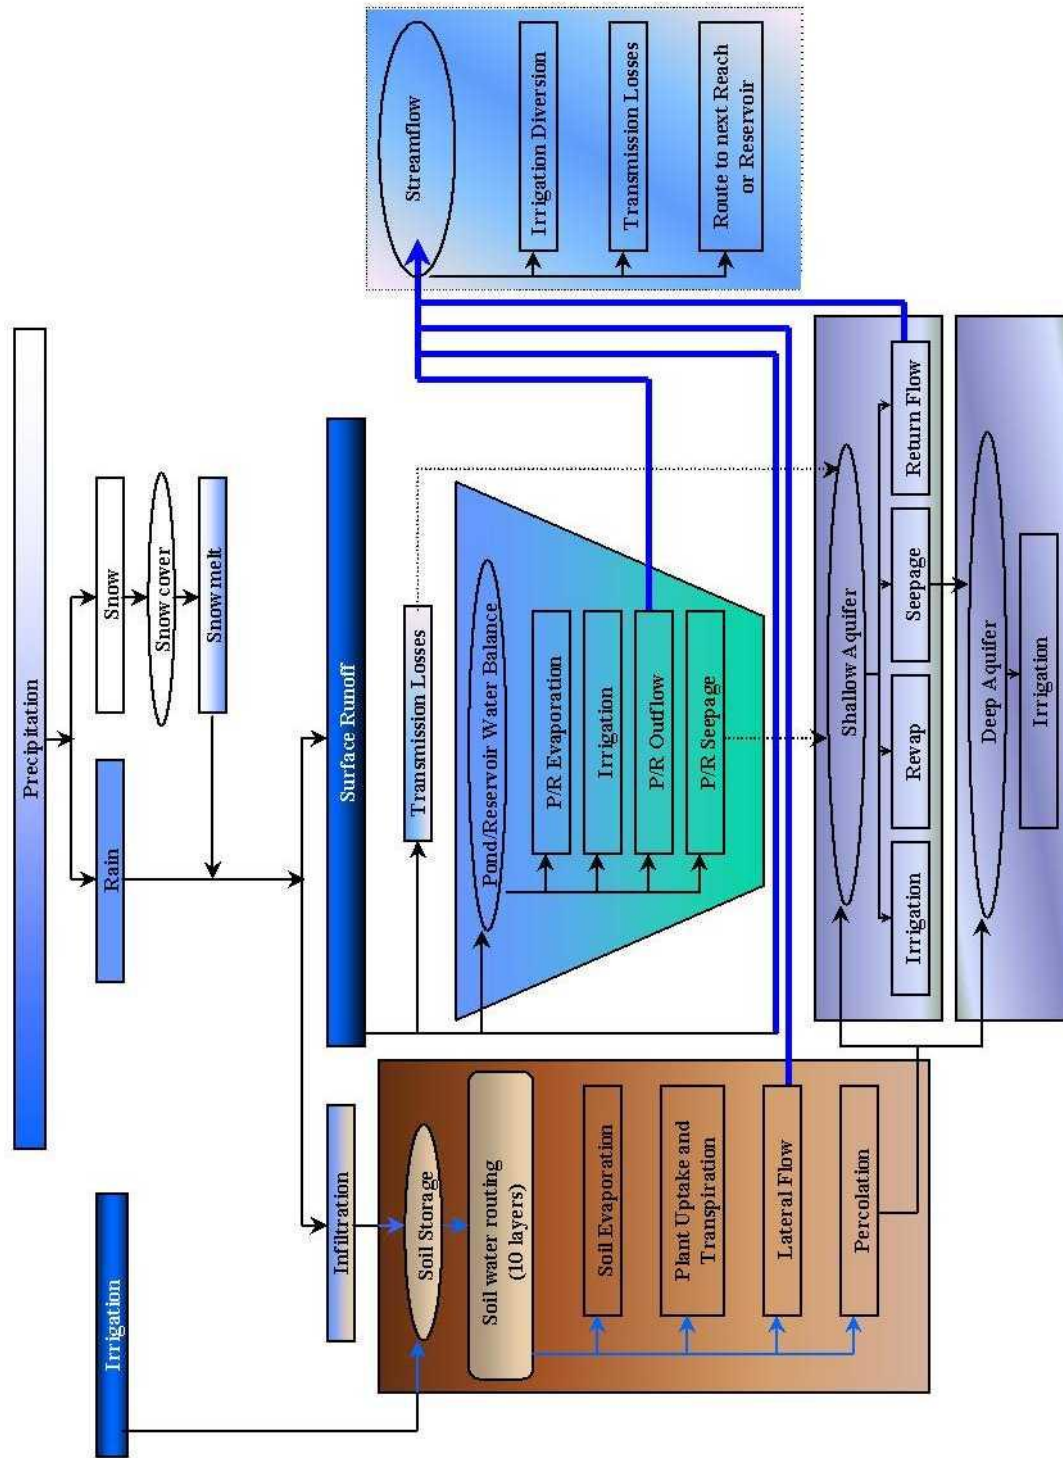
Streamflow

Irrigation Diversion

Transmission Losses

Route to next Reach or Reservoir

Precipitation

Snow

Snow cover

Snow melt

Rain

Surface Runoff

Transmission Losses

Pond/Reservoir Water Balance

P/R Evaporation

Irrigation

P/R Outflow

P/R Seepage

Shallow Aquifer

Return Flow

Seepage

Revap

Irrigation

Deep Aquifer

Irrigation

Irrigation

Infiltration

Soil Storage

Soil water routing (10 layers)

Soil Evaporation

Plant Uptake and Transpiration

Lateral Flow

Percolation